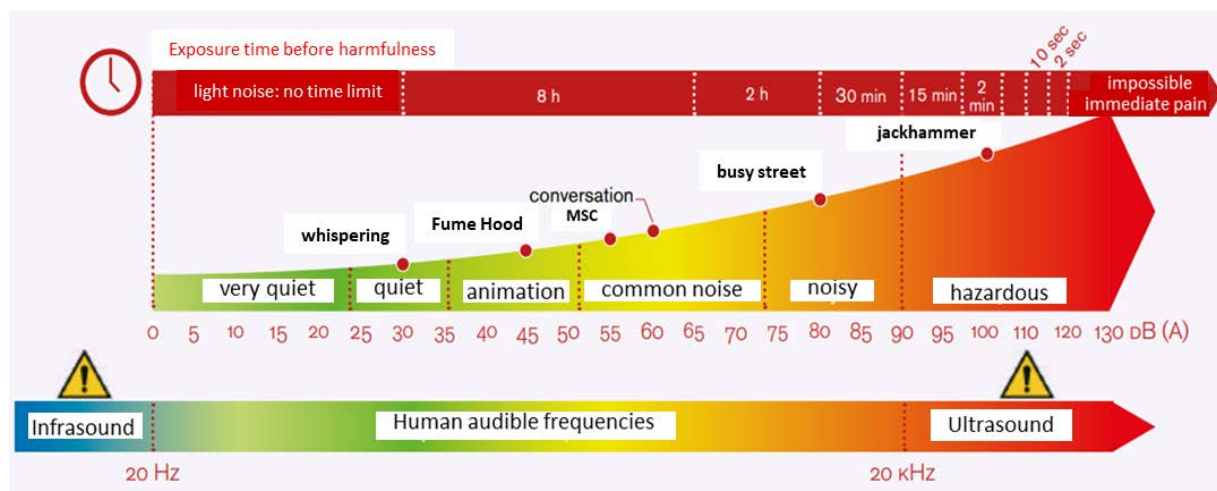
Exposure time before harmfulness

light noise: no time limit | 8 h | 2 h | 30 min | 15 min | 2 min | 10 sec | 2 sec | impossible immediate pain

jackhammer

busy street

conversation

MSC

Fume Hood

whispering

very quiet | quiet | animation | common noise | noisy | hazardous

0 5 10 15 20 25 30 35 40 45 50 55 60 65 70 75 80 85 90 95 100 110 120 130 dB (A)

Infrasound | Human audible frequencies | Ultrasound

20 Hz | 20 kHz